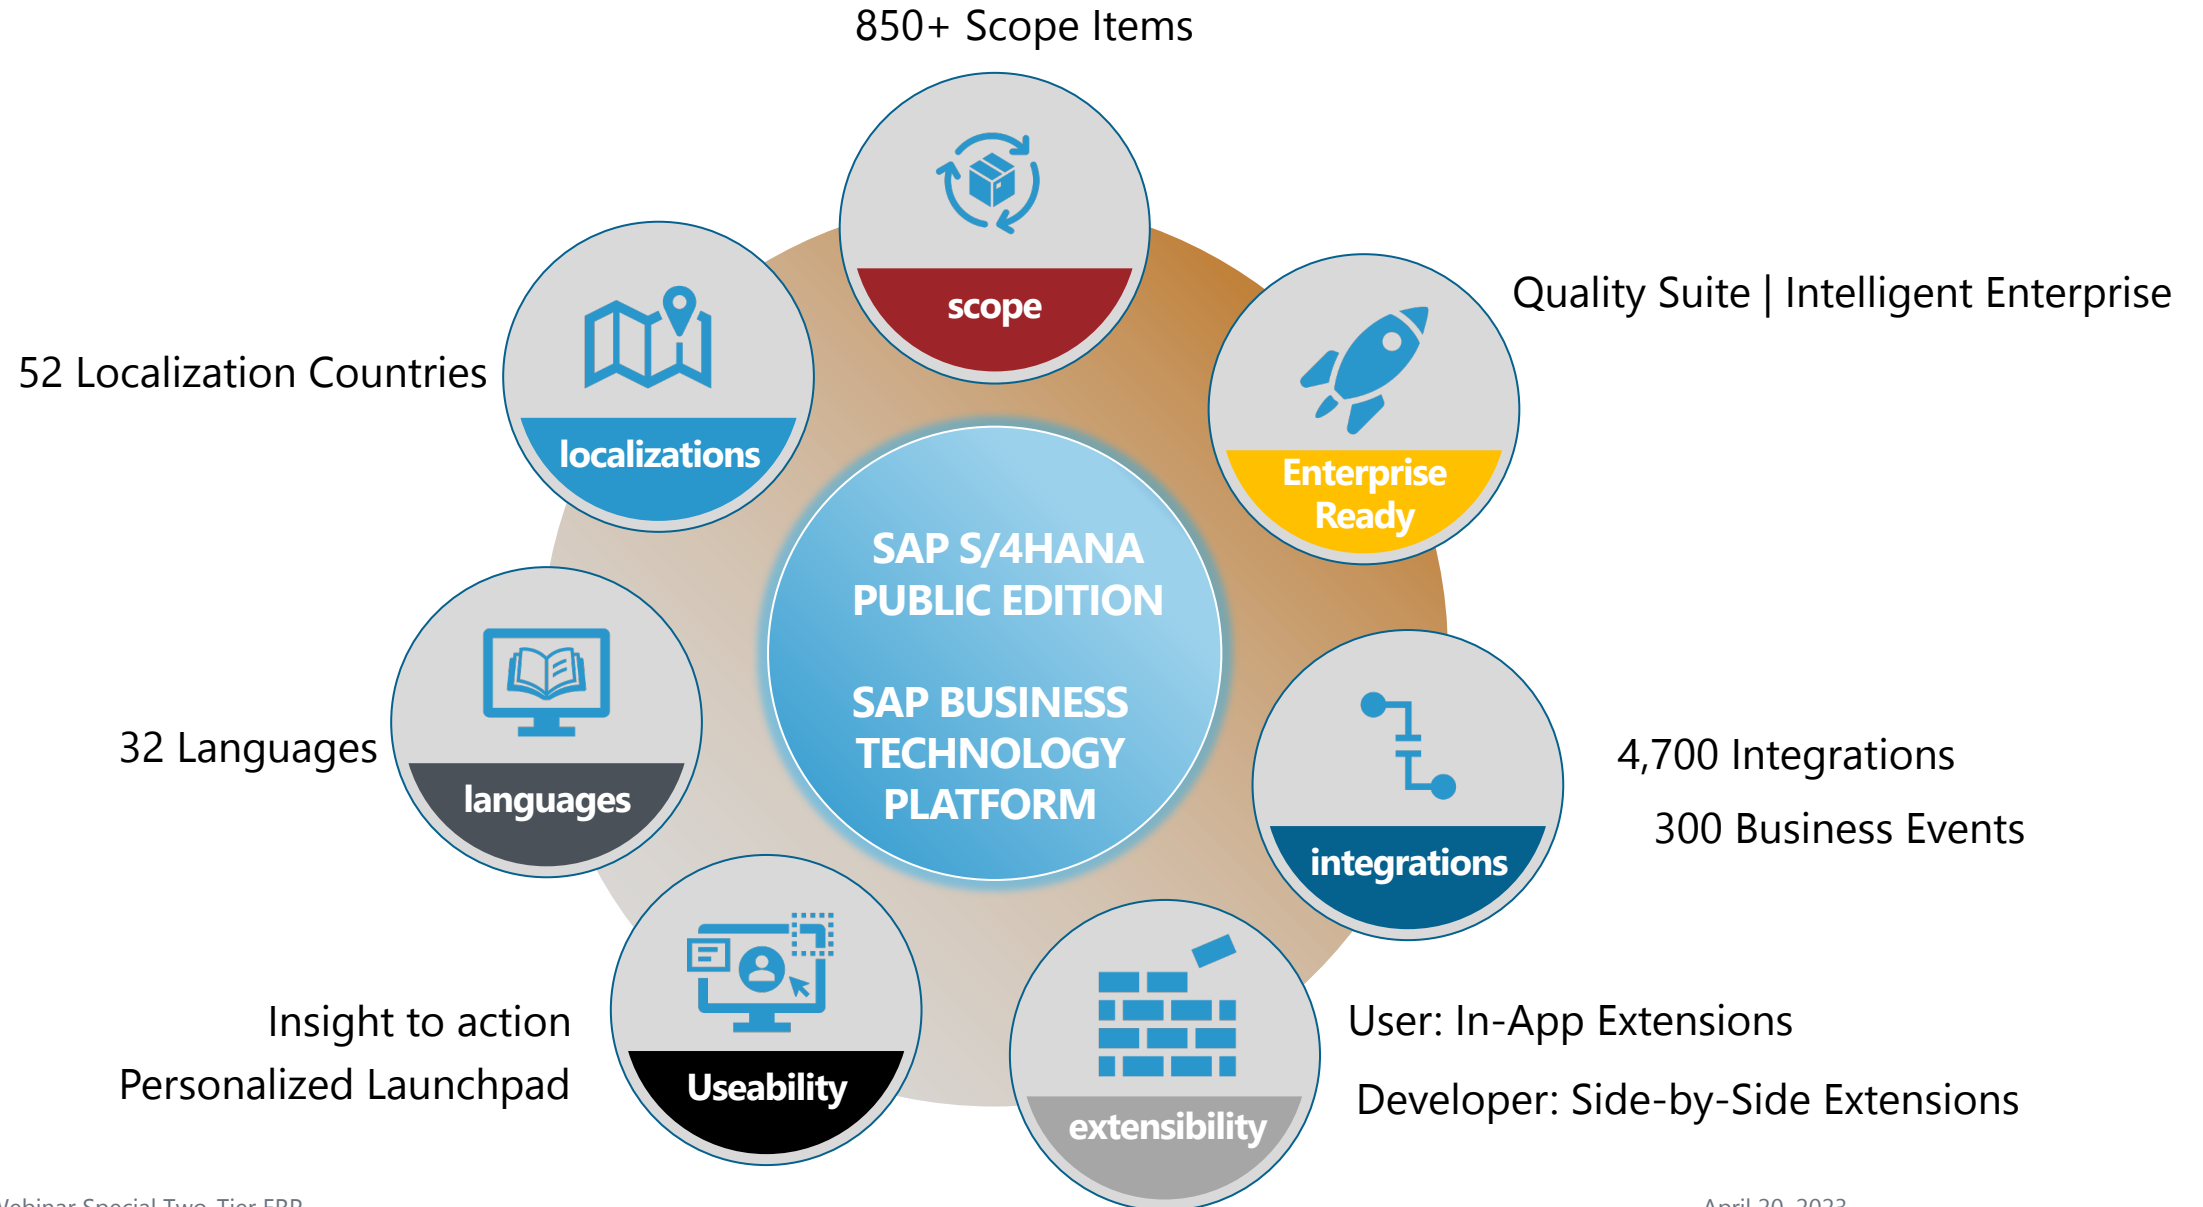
850+ Scope Items

scope

Quality Suite | Intelligent Enterprise

Enterprise Ready

52 Localization Countries

localizations

SAP S/4HANA PUBLIC EDITION

SAP BUSINESS TECHNOLOGY PLATFORM

32 Languages

languages

4,700 Integrations

300 Business Events

integrations

Insight to action

Personalized Launchpad

Useability

extensibility

User: In-App Extensions

Developer: Side-by-Side Extensions

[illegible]ebinar Special Two-Tier ERP

April 20, 2023